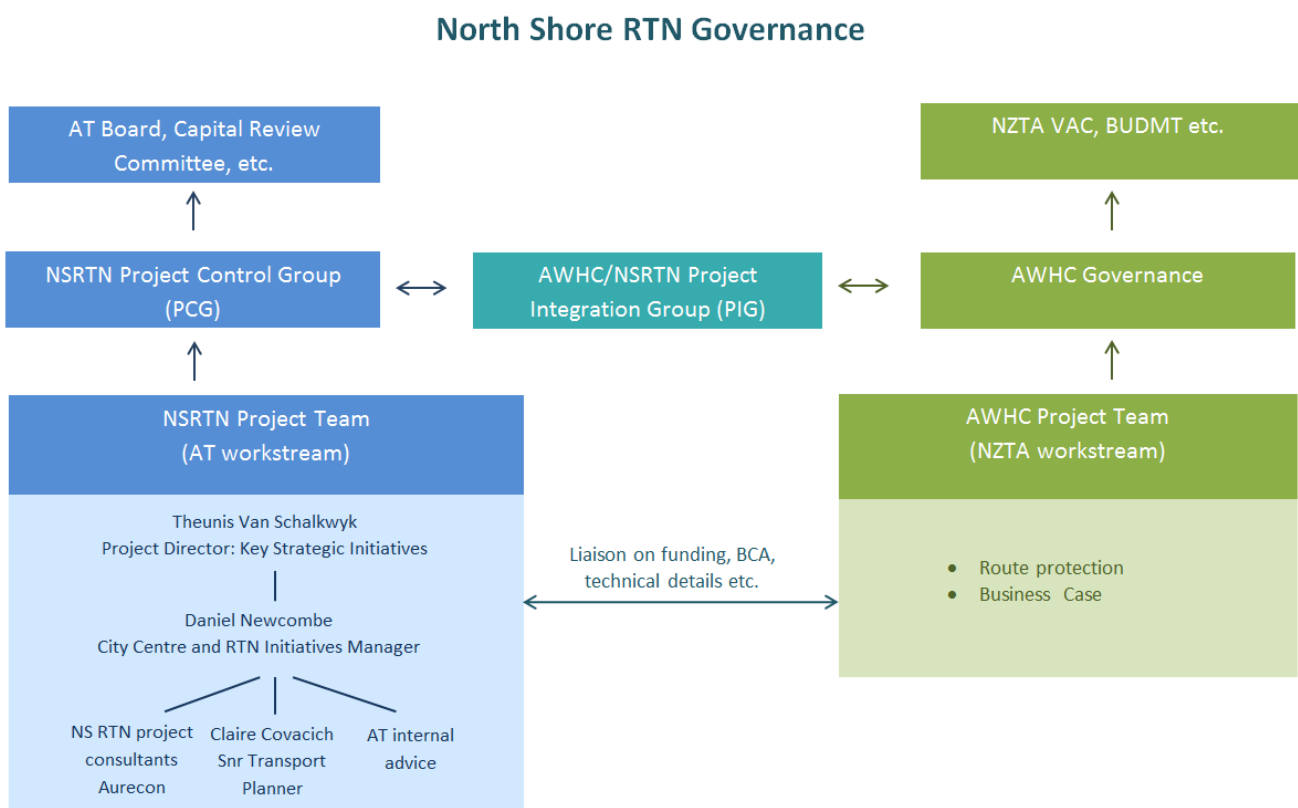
North Shore RTN Governance

AT Board, Capital Review Committee, etc.

NZTA VAC, BUDMT etc.

NSRTN Project Control Group (PCG)

AWHC/NSRTN Project Integration Group (PIG)

AWHC Governance

NSRTN Project Team (AT workstream)

Theunis Van Schalkwyk
Project Director: Key Strategic Initiatives

Daniel Newcombe
City Centre and RTN Initiatives Manager

NS RTN project consultants Aurecon

Claire Covacich Snr Transport Planner

AT internal advice

Liaison on funding, BCA, technical details etc.

AWHC Project Team (NZTA workstream)

- Route protection
- Business Case